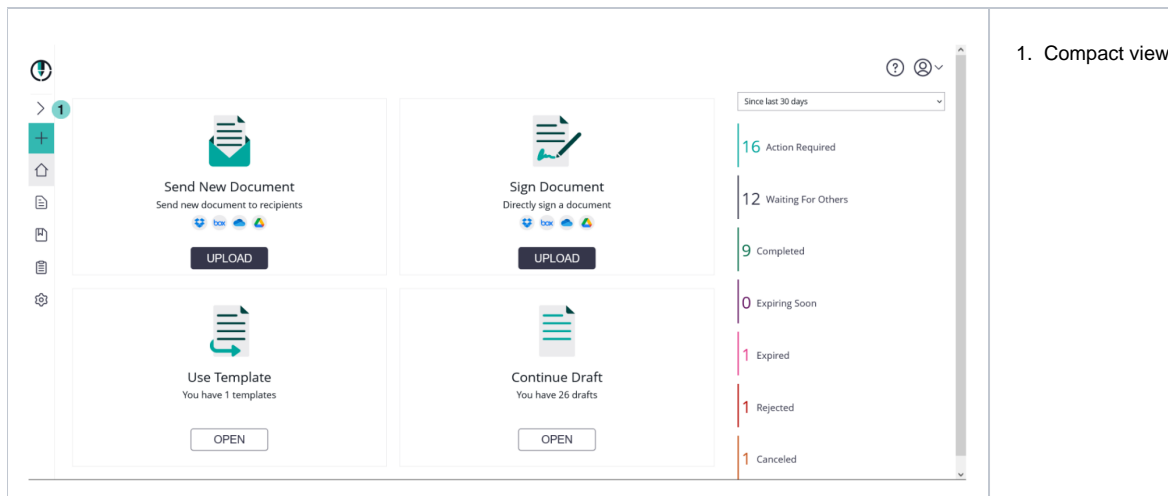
1

Send New Document
Send new document to recipients

UPLOAD

Sign Document
Directly sign a document

UPLOAD

Use Template
You have 1 templates

OPEN

Continue Draft
You have 26 drafts

OPEN

Since last 30 days

16 Action Required

12 Waiting For Others

9 Completed

0 Expiring Soon

1 Expired

1 Rejected

1 Canceled

1. Compact view